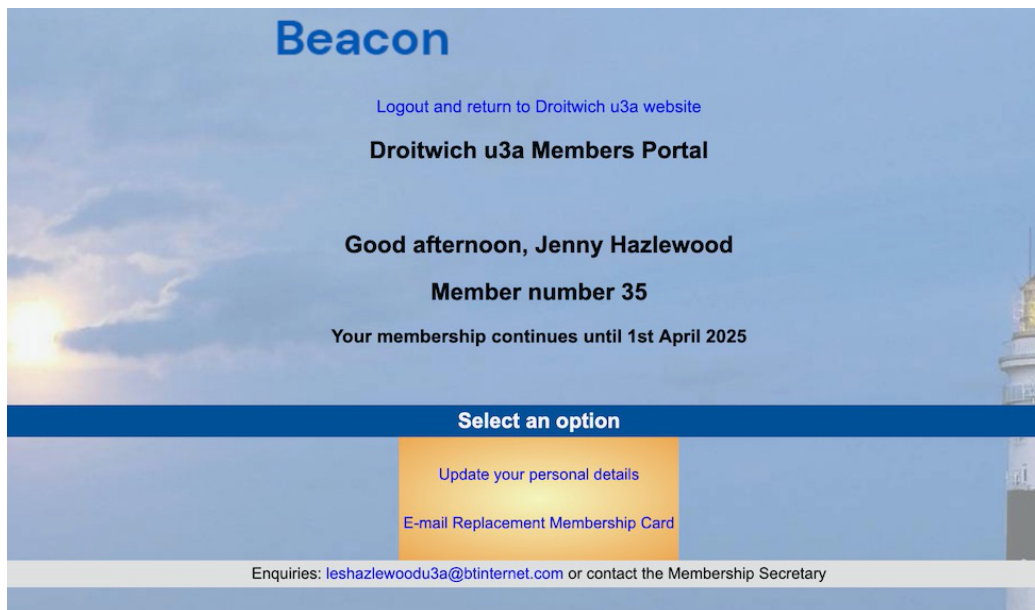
Beacon

Logout and return to Droitwich u3a website

Droitwich u3a Members Portal

Good afternoon, Jenny Hazlewood

Member number 35

Your membership continues until 1st April 2025

Select an option

Update your personal details

E-mail Replacement Membership Card

Enquiries: leshazlewoodu3a@btinternet.com or contact the Membership Secretary